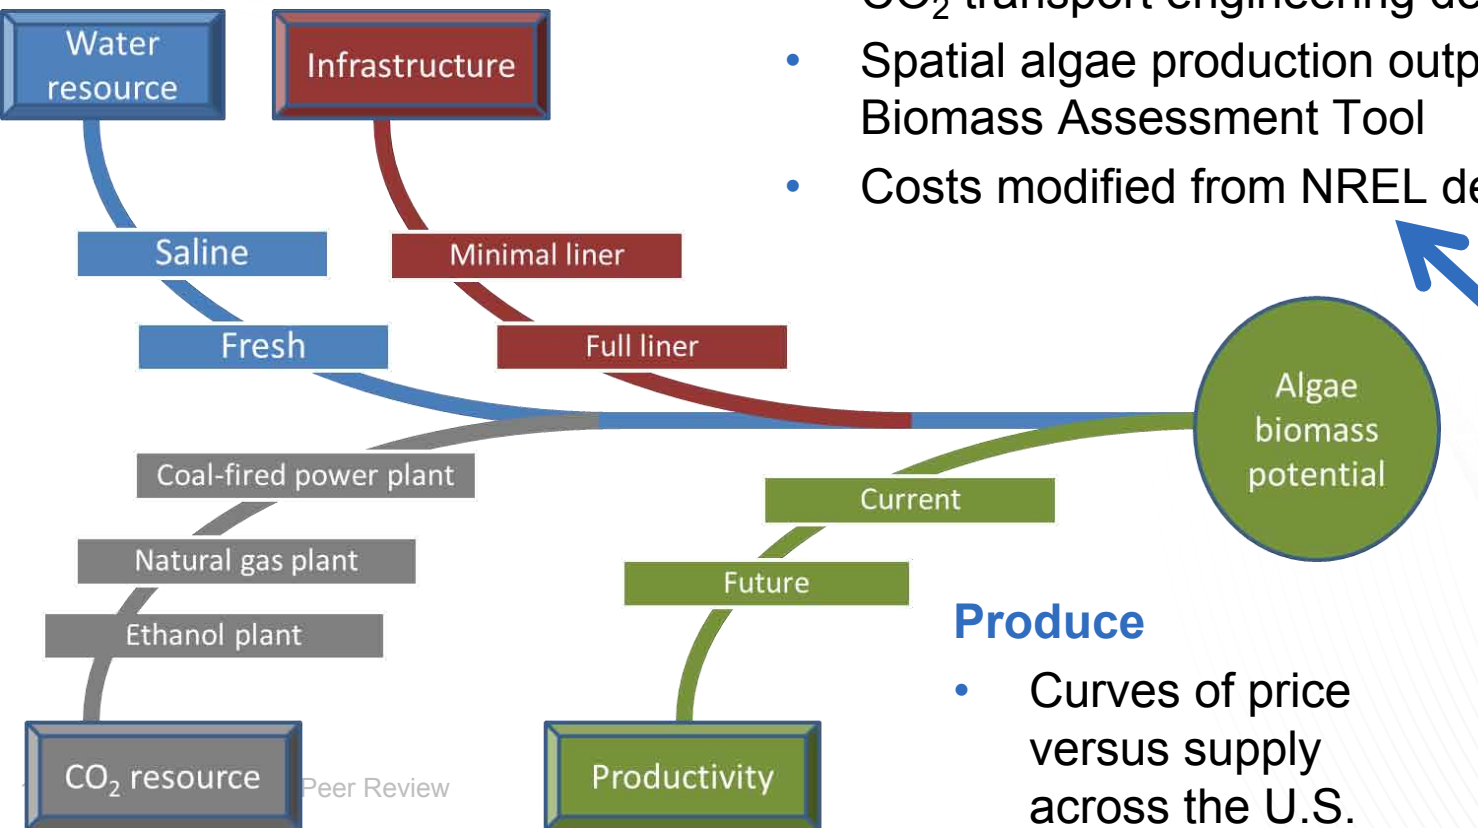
Water resource

Infrastructure

Saline

Minimal liner

Fresh

Full liner

Coal-fired power plant

Natural gas plant

Ethanol plant

$CO_2$ resource

Current

Future

Productivity

Algae biomass potential

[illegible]
- Spatial algae production outp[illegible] Biomass Assessment Tool
- Costs modified from NREL de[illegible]

Produce
- Curves of price versus supply across the U.S.

Peer Review